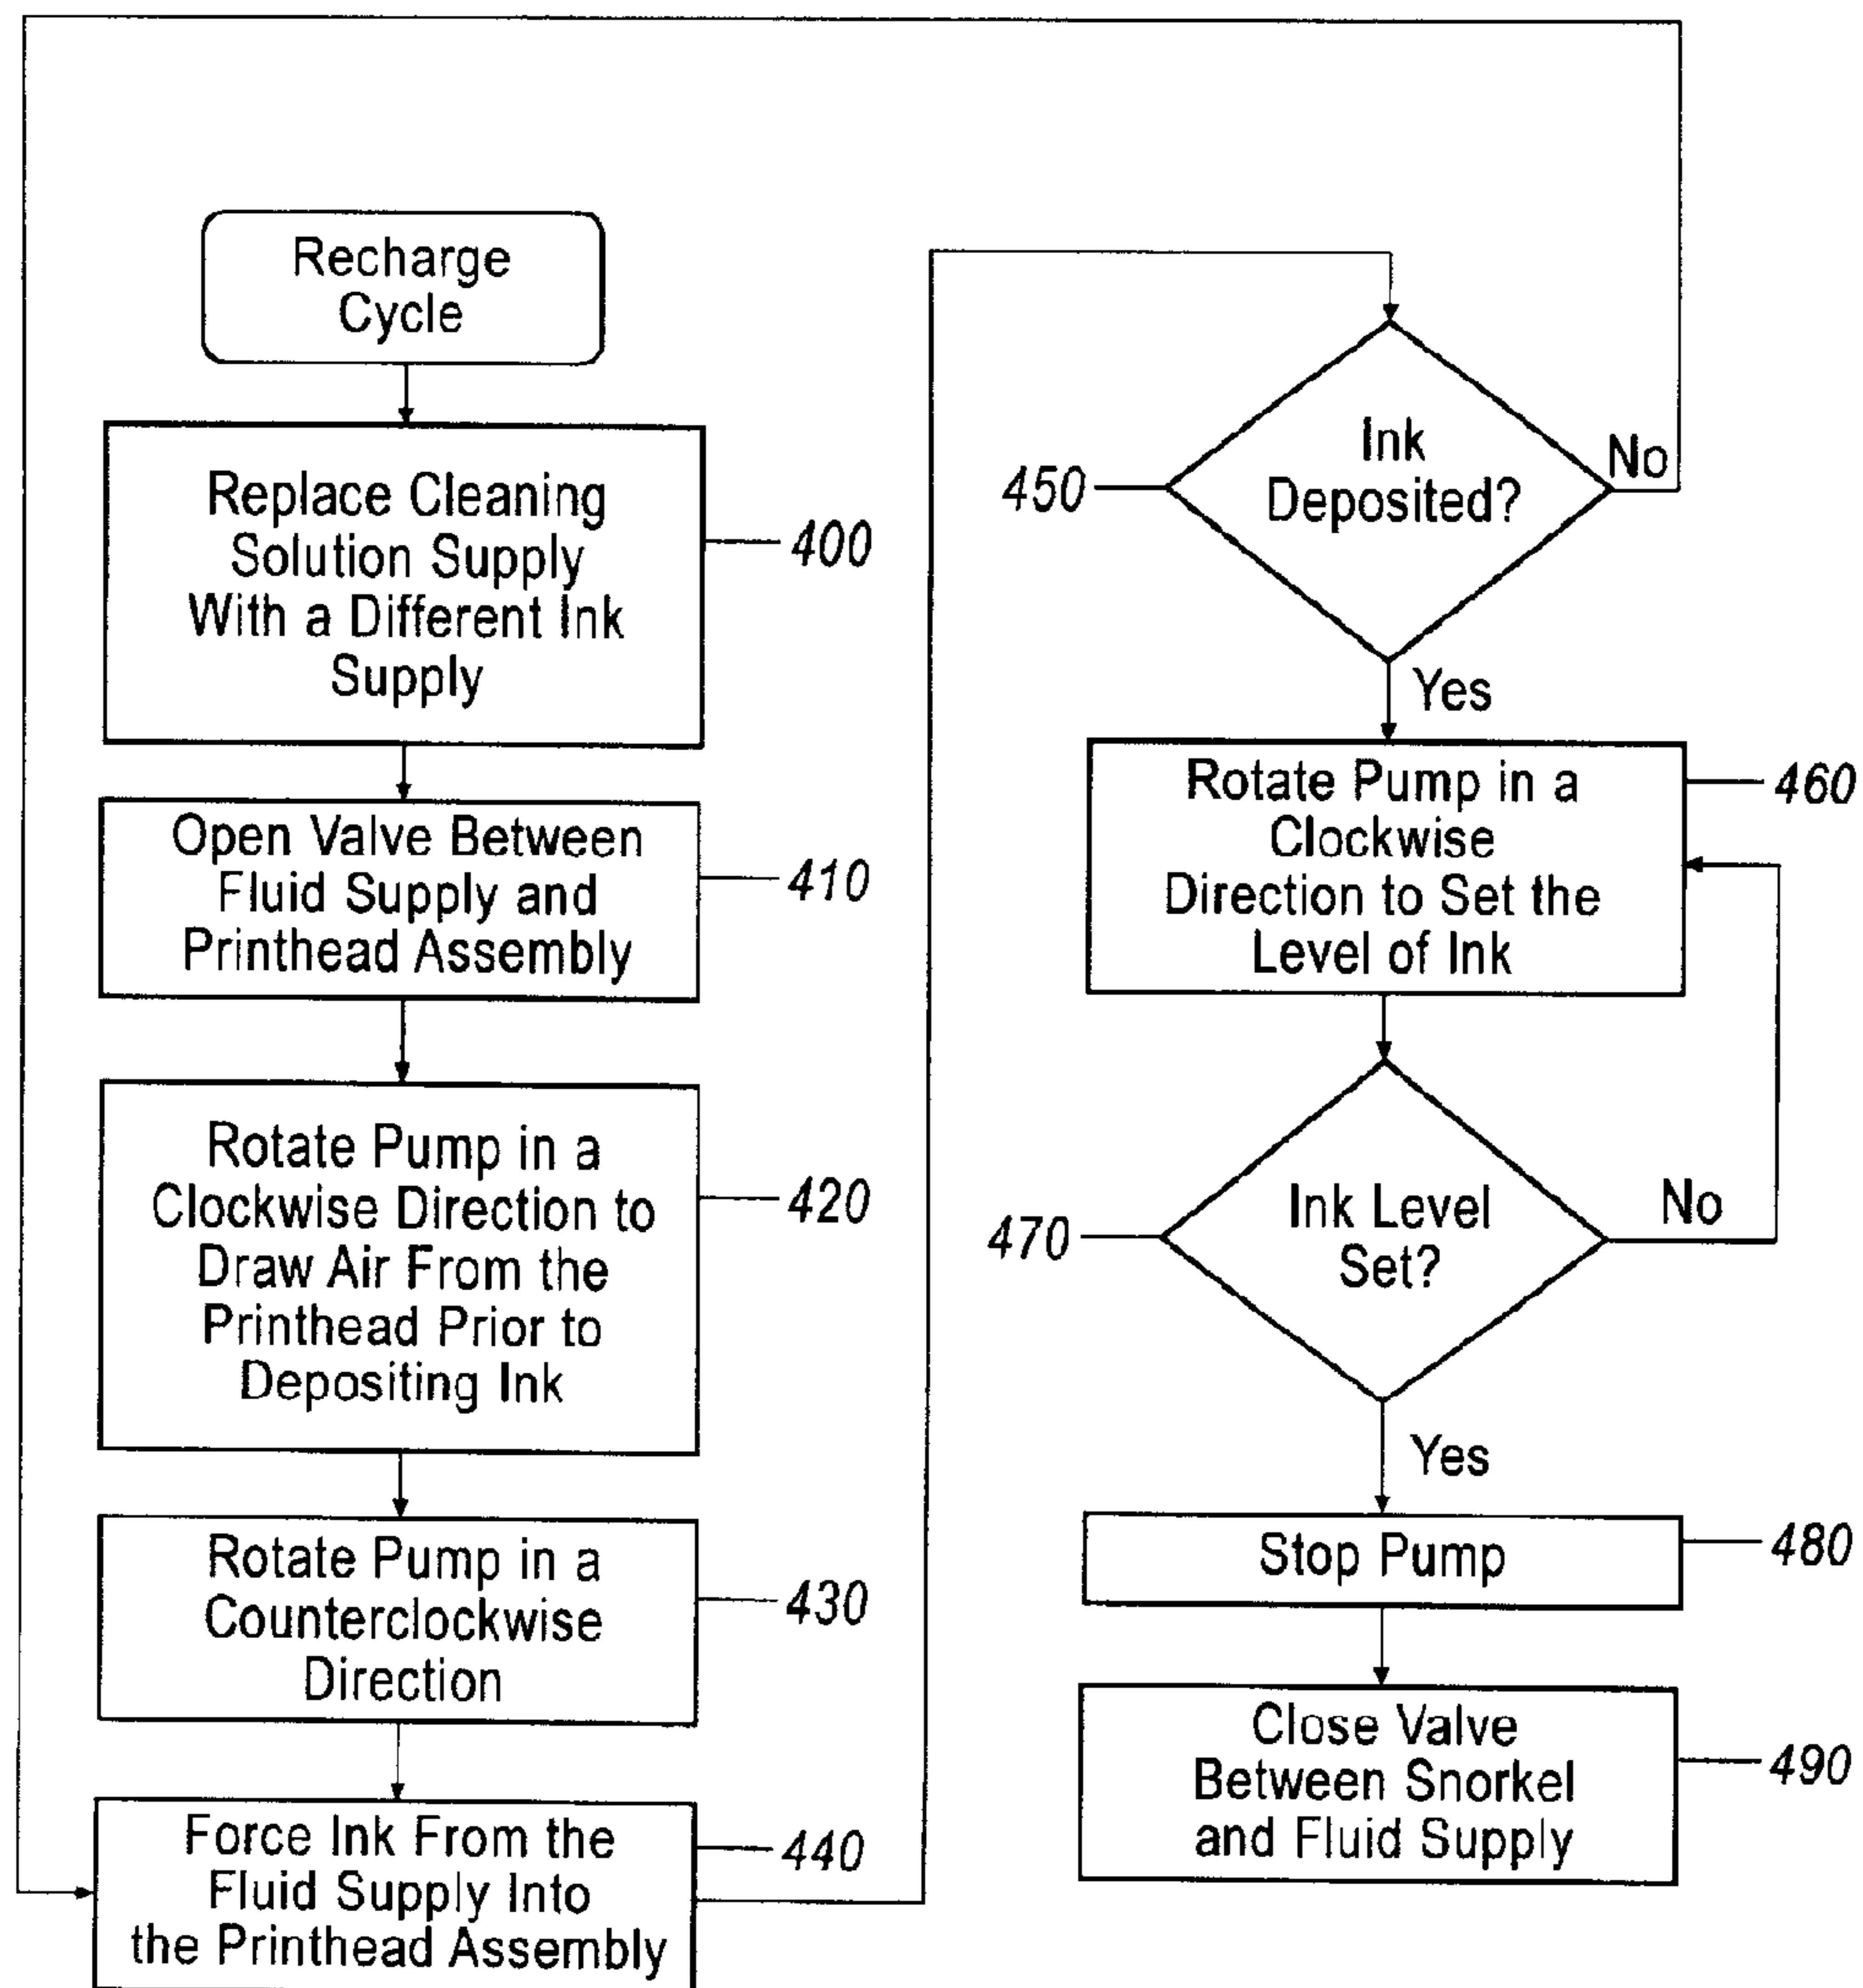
Recharge Cycle

Replace Cleaning Solution Supply With a Different Ink Supply

400

Open Valve Between Fluid Supply and Printhead Assembly

410

Rotate Pump in a Clockwise Direction to Draw Air From the Printhead Prior to Depositing Ink

420

Rotate Pump in a Counterclockwise Direction

430

Force Ink From the Fluid Supply Into the Printhead Assembly

440

450

Ink Deposited?

No

Yes

Rotate Pump in a Clockwise Direction to Set the Level of Ink

460

470

Ink Level Set?

No

Yes

Stop Pump

480

Close Valve Between Snorkel and Fluid Supply

490